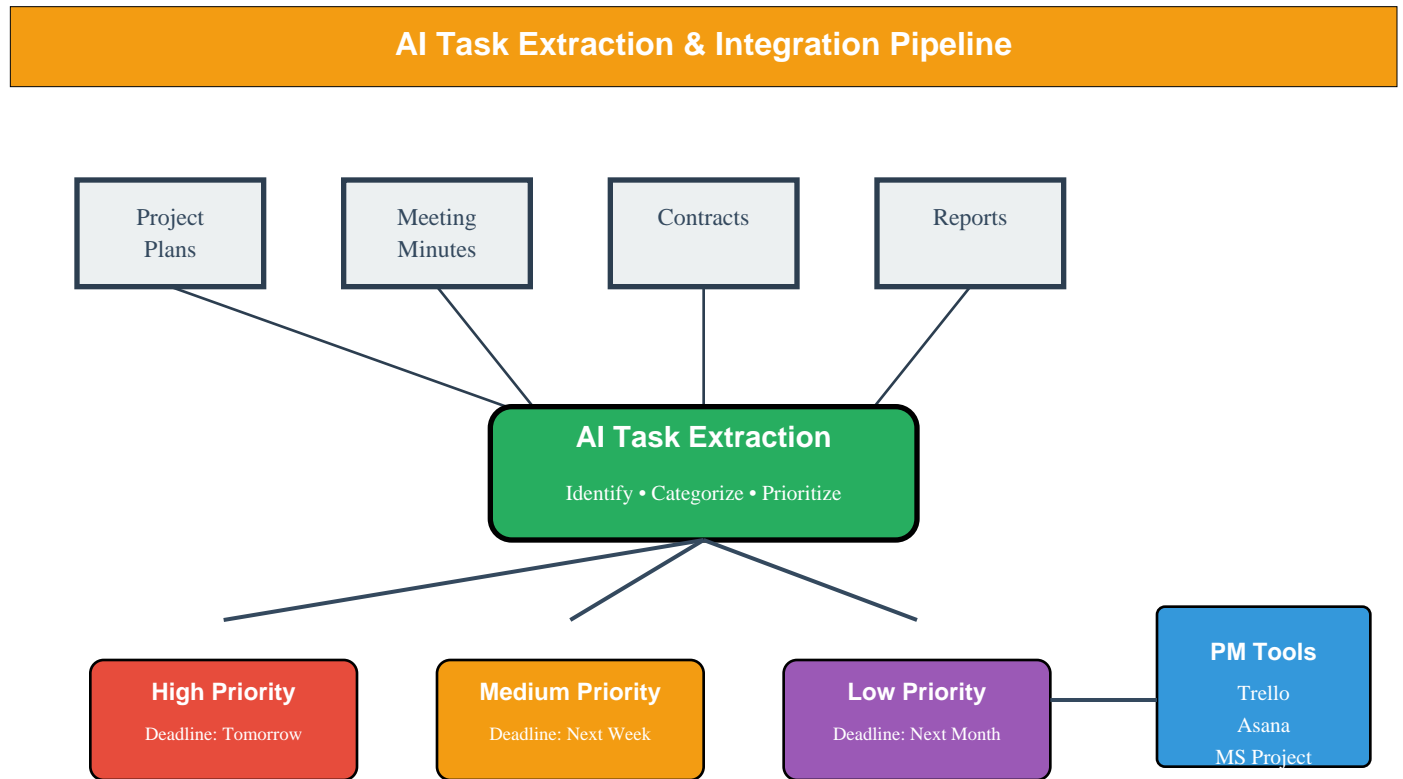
AI Task Extraction & Integration Pipeline

Project Plans

Meeting Minutes

Contracts

Reports

AI Task Extraction

Identify • Categorize • Prioritize

High Priority

Deadline: Tomorrow

Medium Priority

Deadline: Next Week

Low Priority

Deadline: Next Month

PM Tools

Trello

Asana

MS Project